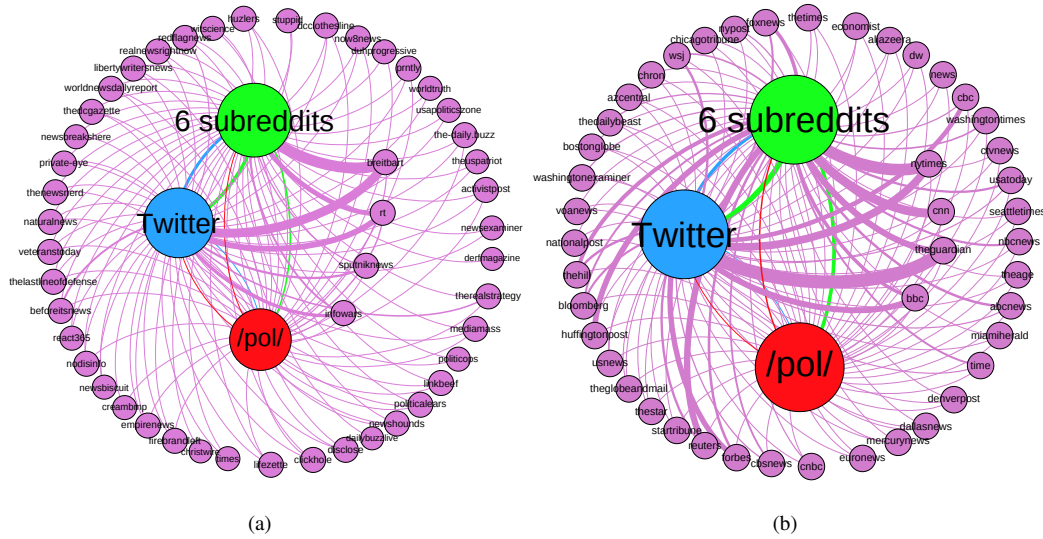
huzlers
stuppid
dccotheline
now8news
dumprogressive
prntly
worldtruth
usapoliticszone
the-daily.buzz
theuspatriot
activistpost
newsexaminer
derfmagazine
therealstrategy
mediamass
politicops
linkbeef
politicalears
newshounds
dailybuzzlive
disclose
clickhole
lifezette
times
christwire
firebrandleft
empirenews
creambmp
newsbiscuit
nodisinfo
react365
beforeitsnews
thelastlineofdefense
veteranstoday
naturalnews
thenewsnerd
private-eye
newsbreakshere
theracgazette
worldnewsdailyreport
libertywritersnews
realnewsrightnow
redflagnews
witscience
6 subreddits
Twitter
/pol/
breitbart
rt
sputniknews
infowars

(a)

nypost
foxnews
thetimes
economist
aljazeera
dw
news
cbc
washingtontimes
ctvnews
usatoday
seattletimes
nbcnews
theage
abcnews
miamiherald
time
denverpost
dallasnews
mercurynews
euronews
cnbc
cbsnews
forbes
reuters
startribune
thestar
theglobeandmail
usnews
huffingtonpost
bloomberg
thehill
nationalpost
voanews
washingtonexaminer
bostonglobe
thedailybeast
azcentral
chron
wsj
chicagotribune
6 subreddits
Twitter
/pol/
nytimes
cnn
theguardian
bbc

(b)